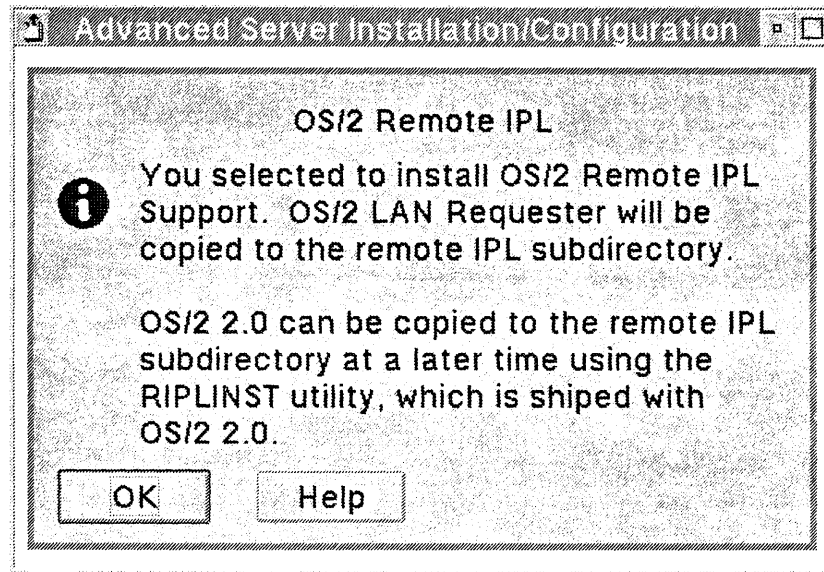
Advanced Server Installation/Configuration

OS/2 Remote IPL

You selected to install OS/2 Remote IPL Support. OS/2 LAN Requester will be copied to the remote IPL subdirectory.

OS/2 2.0 can be copied to the remote IPL subdirectory at a later time using the RIPLINST utility, which is shiped with OS/2 2.0.

OK

Help